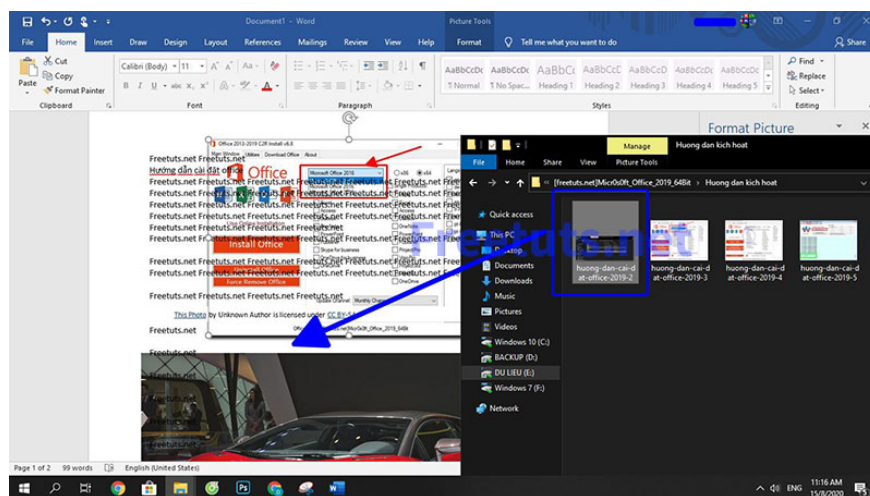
Document1 - Word
Picture Tools
File Home Insert Draw Design Layout References Mailings Review View Help Format Tell me what you want to do Share
Cut
Copy
Paste
Format Painter
Clipboard
Calibri (Body) 11
Font
Paragraph
AaBbCcDc AaBbCcDc AaBbCc AaBbCcC AaBbCcD AaBbCcDc AaBbCcDc
¶ Normal ¶ No Spac... Heading 1 Heading 2 Heading 3 Heading 4 Heading 5
Styles
Find
Replace
Select
Editing
Format Picture

Freetuts.net Freetuts.net
Hướng dẫn cài đặt
Freetuts.net Freetuts.net Freetuts.net Freetuts.net Freetuts.net Freetuts.net
Freetuts.net Freetuts.net Freetuts.net Freetuts.net Freetuts.net Freetuts.net
Freetuts.net Freetuts.net Freetuts.net Freetuts.net Freetuts.net Freetuts.net
Freetuts.net Freetuts.net Freetuts.net Freetuts.net Freetuts.net Freetuts.net
Freetuts.net Freetuts.net Freetuts.net Freetuts.net
Freetuts.net Freetuts.net Freetuts.net Freetuts.net Freetuts.net Freetuts.net
Freetuts.net Freetuts.net Freetuts.net Freetuts.net
Freetuts.net Freetuts.net Freetuts.net Freetuts.net Freetuts.net
This Photo by Unknown Author is licensed under CC BY-SA
Freetuts.net
Freetuts.net

Office 2013-2019 C2R Install v6.8
Main Window Utilities Download Office About
Office
Microsoft Office 2016
x86 x64
Install Office
Install Office
Force Remove Office
Skype for business
OneDrive
Monthly Channel

Manage Huong dan kich hoat
File Home Share View Picture Tools
[freetuts.net]Micr0s0ft_Office_2019_64Bit › Huong dan kich hoat
Quick access
This PC
Desktop
Documents
Downloads
Music
Pictures
Videos
Windows 10 (C:)
BACKUP (D:)
DU LIEU (E:)
Windows 7 (F:)
Network
huong-dan-cai-dat-office-2019-2
huong-dan-cai-dat-office-2019-3
huong-dan-cai-dat-office-2019-4
huong-dan-cai-dat-office-2019-5
Freetuts.net

Page 1 of 2 99 words English (United States)
11:16 AM 15/8/2020 ENG